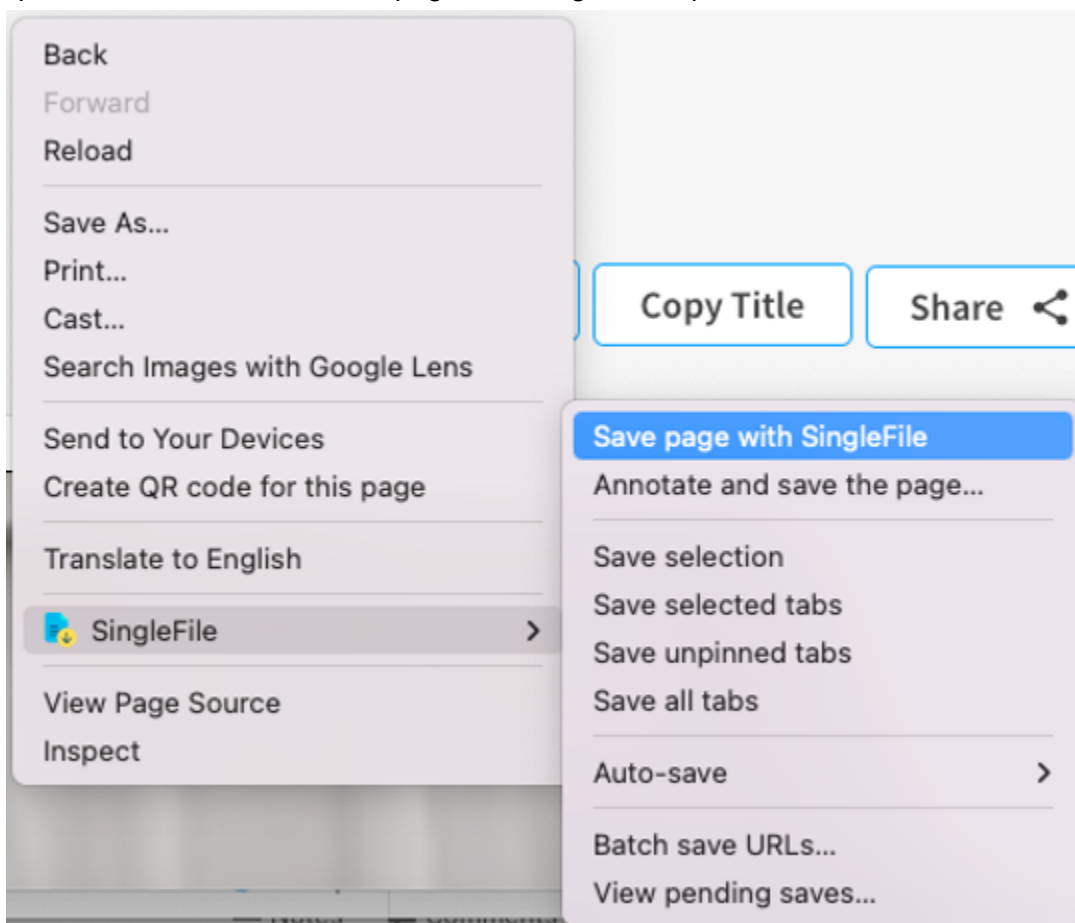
Back
Forward
Reload

Save As...
Print...
Cast...
Search Images with Google Lens

Send to Your Devices
Create QR code for this page

Translate to English

SingleFile

View Page Source
Inspect

Copy Title

Share

Save page with SingleFile
Annotate and save the page...

Save selection
Save selected tabs
Save unpinned tabs
Save all tabs

Auto-save

Batch save URLs...
View pending saves...